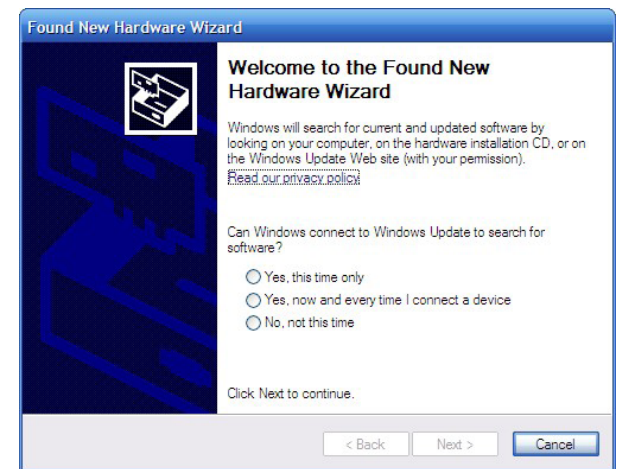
Found New Hardware Wizard

Welcome to the Found New Hardware Wizard

Windows will search for current and updated software by looking on your computer, on the hardware installation CD, or on the Windows Update Web site (with your permission).
Read our privacy policy

Can Windows connect to Windows Update to search for software?

Yes, this time only
Yes, now and every time I connect a device
No, not this time

Click Next to continue.

< Back
Next >
Cancel